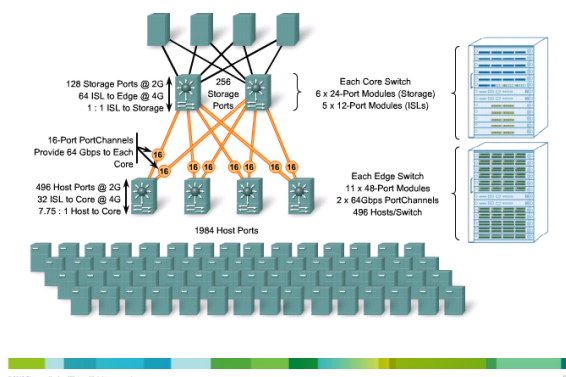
128 Storage Ports @ 2G
64 ISL to Edge @ 4G
1 : 1 ISL to Storage

256
Storage
Ports

Each Core Switch
6 x 24-Port Modules (Storage)
5 x 12-Port Modules (ISLs)

16-Port PortChannels
Provide 64 Gbps to Each
Core

16

16

16

16

16

16

16

16

496 Host Ports @ 2G
32 ISL to Core @ 4G
7.75 : 1 Host to Core

Each Edge Switch
11 x 48-Port Modules
2 x 64Gbps PortChannels
496 Hosts/Switch

1984 Host Ports